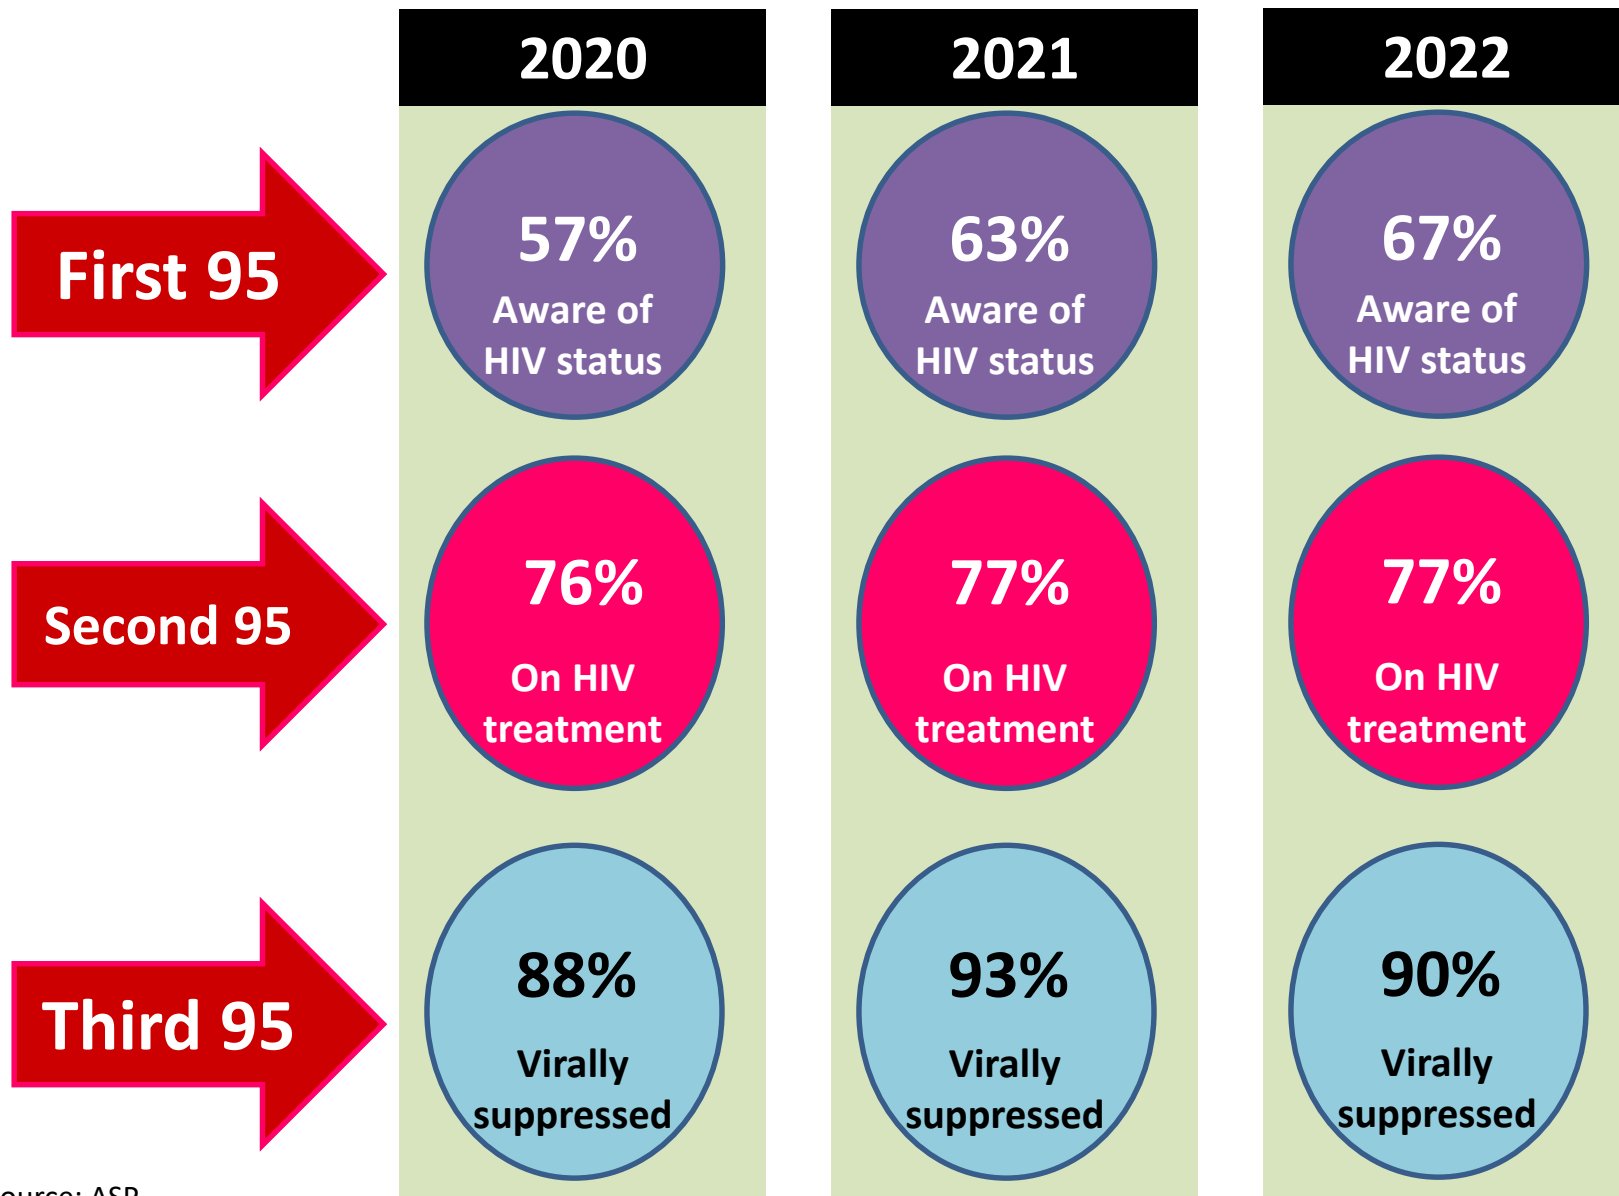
| | 2020 | 2021 | 2022 |
|---|---|---|---|
| First 95 | 57% Aware of HIV status | 63% Aware of HIV status | 67% Aware of HIV status |
| Second 95 | 76% On HIV treatment | 77% On HIV treatment | 77% On HIV treatment |
| Third 95 | 88% Virally suppressed | 93% Virally suppressed | 90% Virally suppressed |

ource: ASP